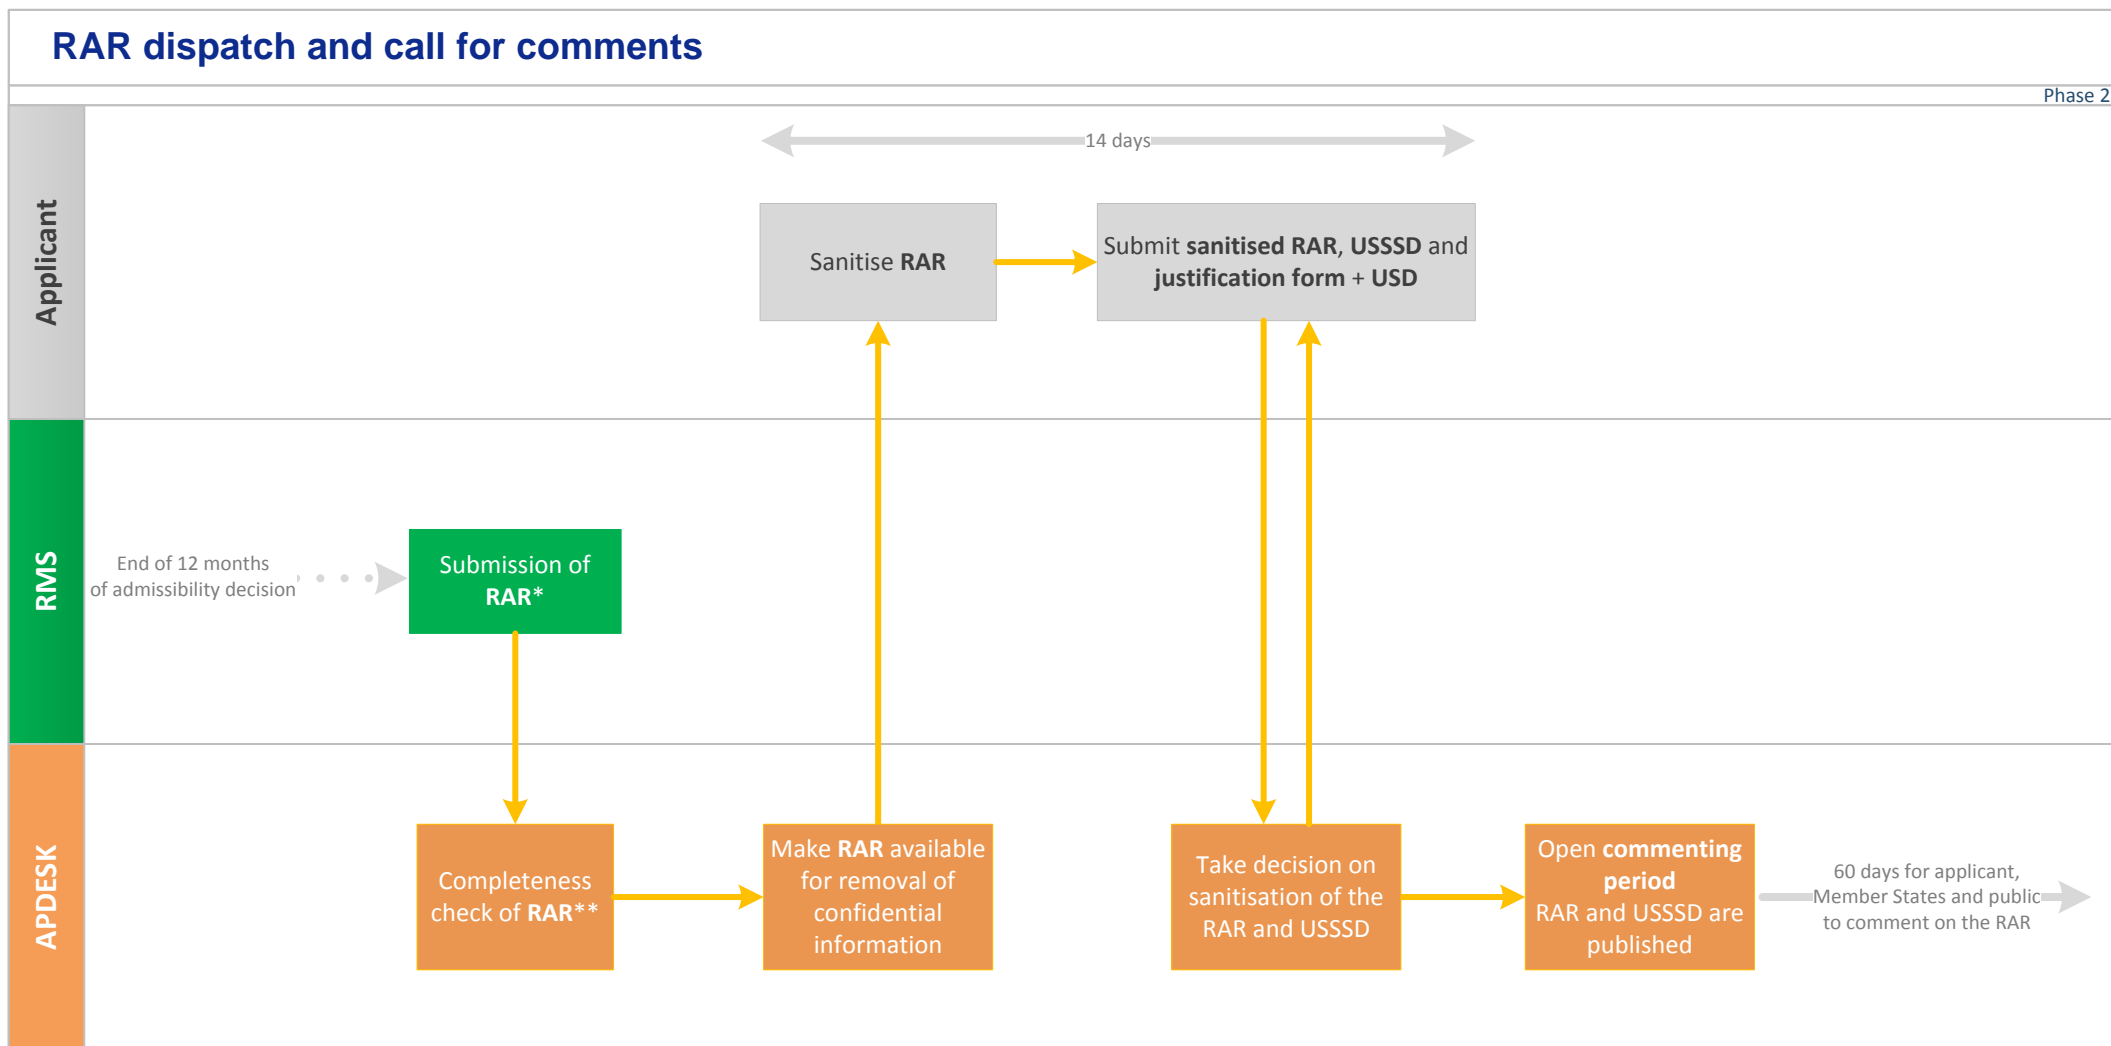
RAR dispatch and call for comments

Phase 2

Applicant

14 days

Sanitise RAR

Submit sanitised RAR, USSSD and justification form + USD

RMS

End of 12 months of admissibility decision

Submission of RAR*

APDESK

Completeness check of RAR**

Make RAR available for removal of confidential information

Take decision on sanitisation of the RAR and USSSD

Open commenting period RAR and USSSD are published

60 days for applicant, Member States and public to comment on the RAR